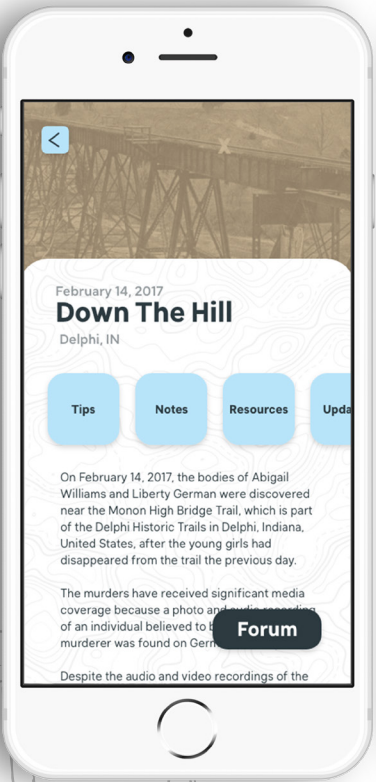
<

February 14, 2017

Down The Hill

Delphi, IN

Tips

Notes

Resources

Upda

On February 14, 2017, the bodies of Abigail Williams and Liberty German were discovered near the Monon High Bridge Trail, which is part of the Delphi Historic Trails in Delphi, Indiana, United States, after the young girls had disappeared from the trail the previous day.

The murders have received significant media coverage because a photo and audio recording of an individual believed to b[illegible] murderer was found on Germ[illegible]

Forum

Despite the audio and video recordings of the